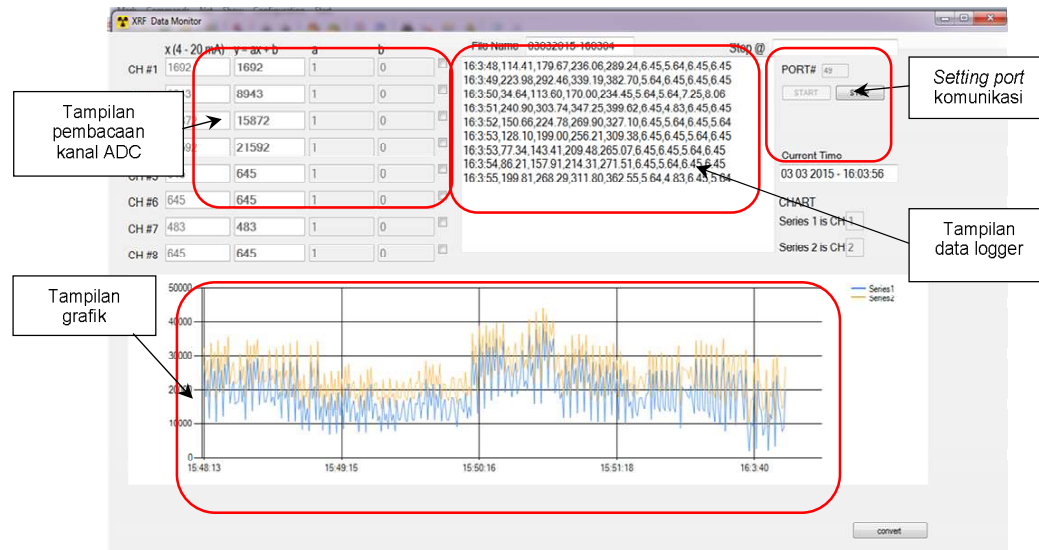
XRF Data Monitor

x (4 - 20 mA) y = ax + b a b

File Name 03032015-160304

Stop @

| | x | y | a | b |
|---|---|---|---|---|
| CH #1 | 1692 | 1692 | 1 | 0 |
| CH #2 | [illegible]3 | 8943 | 1 | 0 |
| CH #3 | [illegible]7 | 15872 | 1 | 0 |
| CH #4 | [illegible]92 | 21592 | 1 | 0 |
| CH #5 | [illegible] | 645 | 1 | 0 |
| CH #6 | 645 | 645 | 1 | 0 |
| CH #7 | 483 | 483 | 1 | 0 |
| CH #8 | 645 | 645 | 1 | 0 |

16:3:48,114.41,179.67,236.06,289.24,6.45,5.64,6.45,6.45
16:3:49,223.98,292.46,339.19,382.70,5.64,6.45,6.45,6.45
16:3:50,34.64,113.60,170.00,234.45,5.64,5.64,7.25,8.06
16:3:51,240.90,303.74,347.25,399.62,6.45,4.83,6.45,6.45
16:3:52,150.66,224.78,269.90,327.10,6.45,5.64,6.45,5.64
16:3:53,128.10,199.00,256.21,309.38,6.45,6.45,5.64,6.45
16:3:53,77.34,143.41,209.48,265.07,6.45,6.45,5.64,6.45
16:3:54,86.21,157.91,214.31,271.51,6.45,5.64,6.45,6.45
16:3:55,199.81,268.29,311.80,362.55,5.64,4.83,6.45,5.64

PORT# 49

START STOP

Setting port komunikasi

Current Time

03 03 2015 - 16:03:56

CHART

Series 1 is CH 1

Series 2 is CH 2

Tampilan pembacaan kanal ADC

Tampilan data logger

Tampilan grafik

50000
40000
30000
20000
10000
0

15:48:13 15:49:15 15:50:16 15:51:18 16:3:40

Series1
Series2

convert